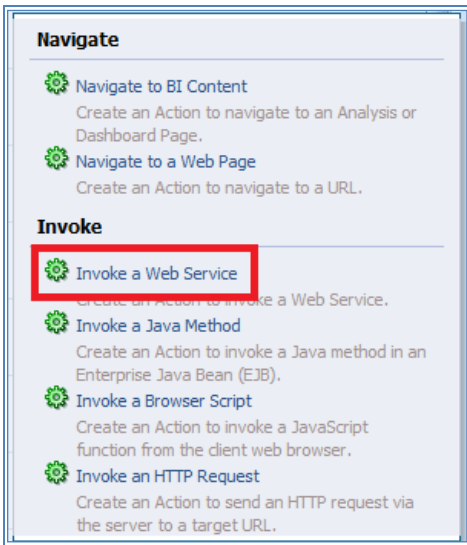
Navigate

Navigate to BI Content
Create an Action to navigate to an Analysis or Dashboard Page.

Navigate to a Web Page
Create an Action to navigate to a URL.

Invoke

Invoke a Web Service
Create an Action to invoke a Web Service.

Invoke a Java Method
Create an Action to invoke a Java method in an Enterprise Java Bean (EJB).

Invoke a Browser Script
Create an Action to invoke a JavaScript function from the client web browser.

Invoke an HTTP Request
Create an Action to send an HTTP request via the server to a target URL.